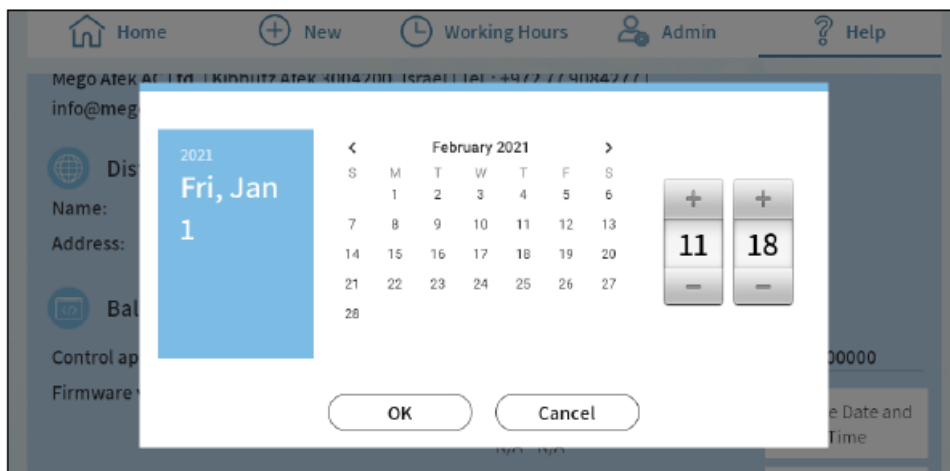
Home New Working Hours Admin Help

Mego Afek AC Ltd. | Kibbutz Afek 3004200, Israel | Tel.: +972 7790842771 | info@meg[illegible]

Dis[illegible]

Name:

Address:

Bal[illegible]

Control ap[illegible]

Firmware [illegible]

2021

Fri, Jan 1

February 2021

| S | M | T | W | T | F | S |
|---|---|---|---|---|---|---|
| | 1 | 2 | 3 | 4 | 5 | 6 |
| 7 | 8 | 9 | 10 | 11 | 12 | 13 |
| 14 | 15 | 16 | 17 | 18 | 19 | 20 |
| 21 | 22 | 23 | 24 | 25 | 26 | 27 |
| 28 | | | | | | |

+ +

11 18

− −

OK Cancel

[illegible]00000

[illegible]e Date and Time

N/A N/A